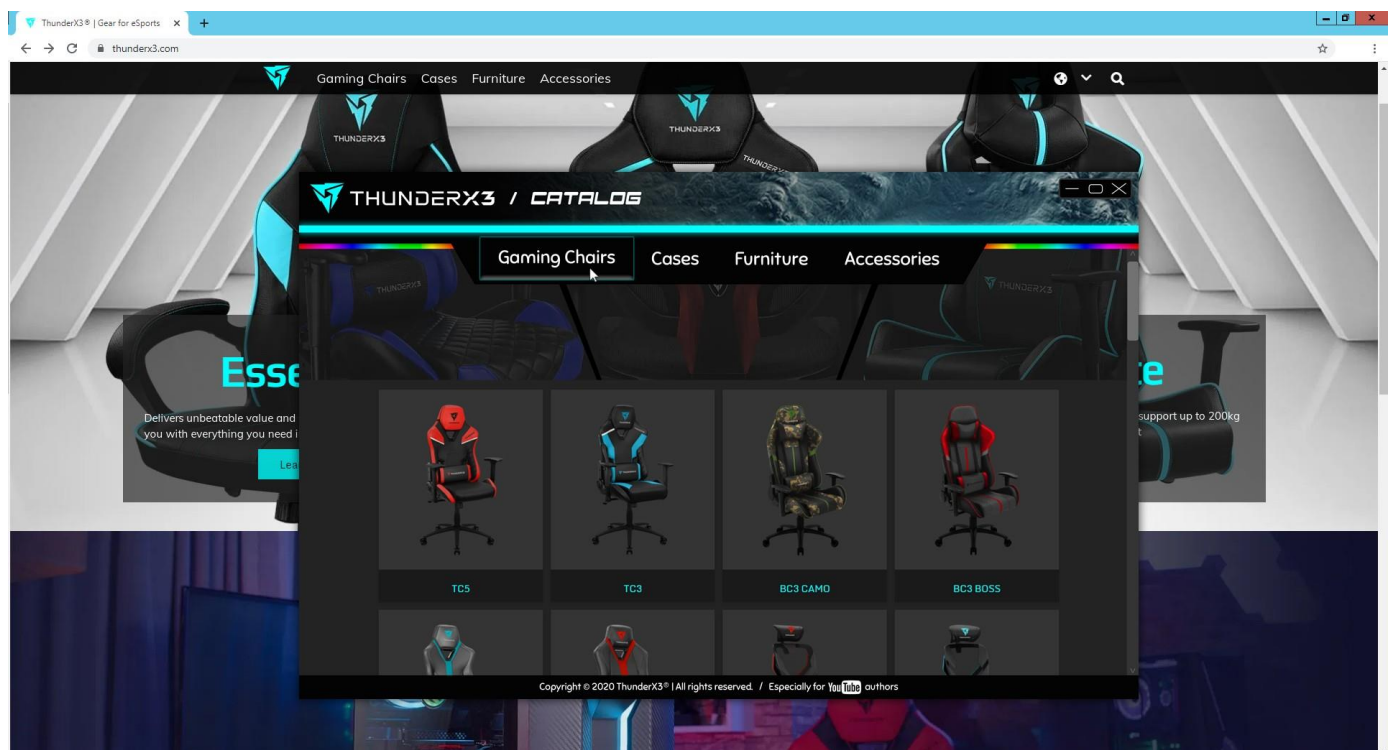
ThunderX3® | Gear for eSports ×

thunderx3.com

Gaming Chairs Cases Furniture Accessories

THUNDERX3

Esse

Delivers unbeatable value and
you with everything you need i

Lea

e

support up to 200kg
t

THUNDERX3 / CATALOG

Gaming Chairs Cases Furniture Accessories

TC5

TC3

BC3 CAMO

BC3 BOSS

Copyright © 2020 ThunderX3® | All rights reserved. / Especially for YouTube authors